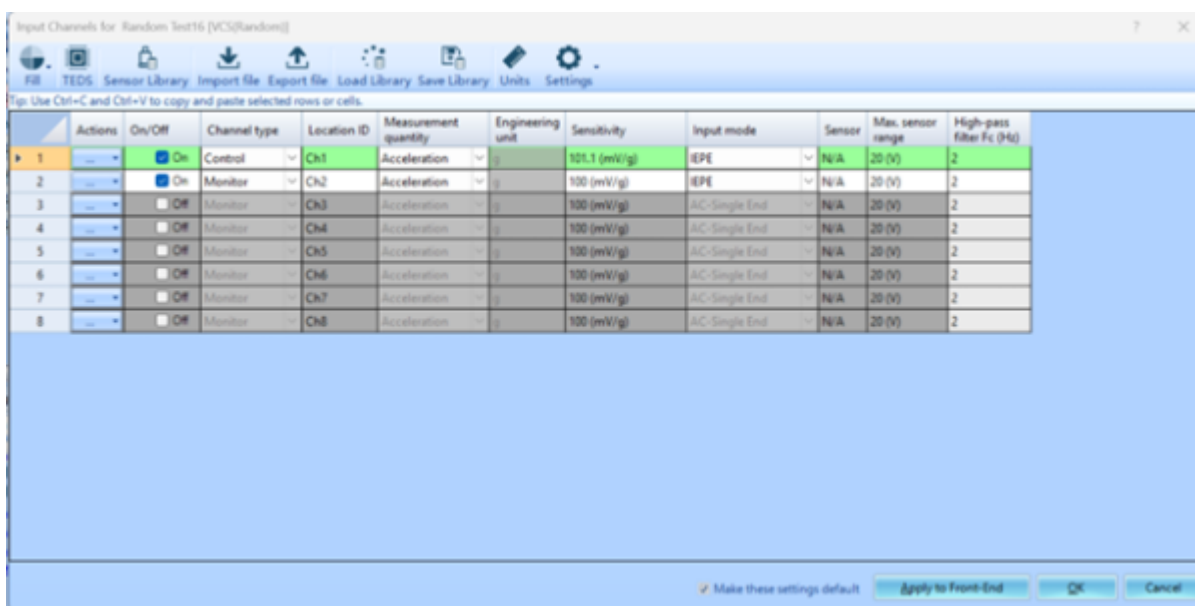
Input Channels for Random Test16 [VCS(Random)]

?

Fill TEDS Sensor Library Import file Export file Load Library Save Library Units Settings

Tip: Use Ctrl+C and Ctrl+V to copy and paste selected rows or cells.

| | Actions | On/Off | Channel type | Location ID | Measurement quantity | Engineering unit | Sensitivity | Input mode | Sensor | Max. sensor range | High-pass filter Fc (Hz) |
|---|---|---|---|---|---|---|---|---|---|---|---|
| 1 | ... | On | Control | Ch1 | Acceleration | g | 101.1 (mV/g) | IEPE | N/A | 20 (V) | 2 |
| 2 | ... | On | Monitor | Ch2 | Acceleration | g | 100 (mV/g) | IEPE | N/A | 20 (V) | 2 |
| 3 | ... | Off | Monitor | Ch3 | Acceleration | g | 100 (mV/g) | AC-Single End | N/A | 20 (V) | 2 |
| 4 | ... | Off | Monitor | Ch4 | Acceleration | g | 100 (mV/g) | AC-Single End | N/A | 20 (V) | 2 |
| 5 | ... | Off | Monitor | Ch5 | Acceleration | g | 100 (mV/g) | AC-Single End | N/A | 20 (V) | 2 |
| 6 | ... | Off | Monitor | Ch6 | Acceleration | g | 100 (mV/g) | AC-Single End | N/A | 20 (V) | 2 |
| 7 | ... | Off | Monitor | Ch7 | Acceleration | g | 100 (mV/g) | AC-Single End | N/A | 20 (V) | 2 |
| 8 | ... | Off | Monitor | Ch8 | Acceleration | g | 100 (mV/g) | AC-Single End | N/A | 20 (V) | 2 |

Make these settings default Apply to Front-End OK Cancel